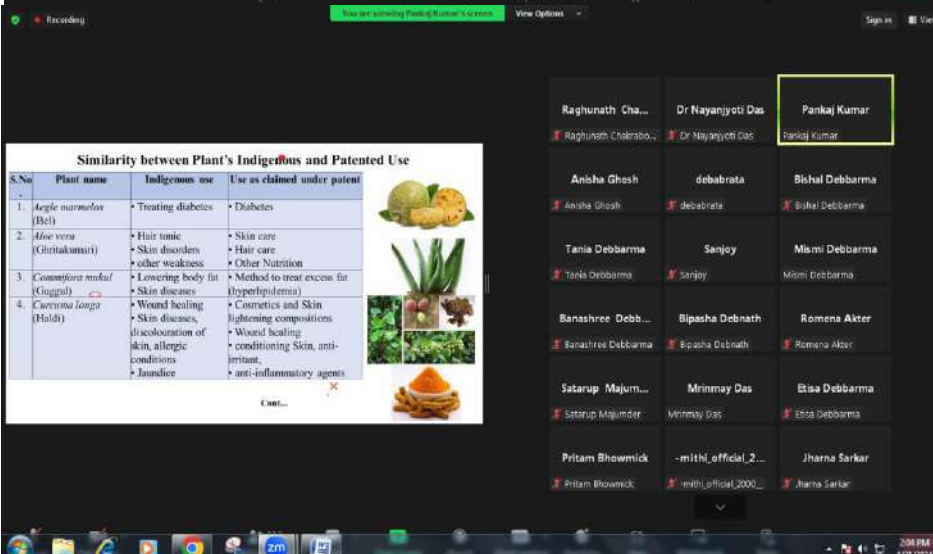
Recording

You are viewing Pankaj Kumar's screen

View Options

Sign in

Similarity between Plant's Indigenous and Patented Use

| S.No. | Plant name | Indigenous use | Use as claimed under patent |
|---|---|---|---|
| 1. | *Aegle marmelos* (Bel) | • Treating diabetes | • Diabetes |
| 2. | *Aloe vera* (Ghritakumari) | • Hair tonic • Skin disorders • other weakness | • Skin care • Hair care • Other Nutrition |
| 3. | *Commifora mukul* (Guggul) | • Lowering body fat • Skin diseases | • Method to treat excess fat (hyperlipidemia) |
| 4. | *Curcuma longa* (Haldi) | • Wound healing • Skin diseases, discolouration of skin, allergic conditions • Jaundice | • Cosmetics and Skin lightening compositions • Wound healing • conditioning Skin, anti-irritant, • anti-inflammatory agents |

Cont...

Raghunath Cha...
Raghunath Chakrabo...

Dr Nayanjyoti Das
Dr Nayanjyoti Das

Pankaj Kumar
Pankaj Kumar

Anisha Ghosh
Anisha Ghosh

debabrata
debabrata

Bishal Debbarma
Bishal Debbarma

Tania Debbarma
Tania Debbarma

Sanjoy
Sanjoy

Mismi Debbarma
Mismi Debbarma

Banashree Debb...
Banashree Debbarma

Bipasha Debnath
Bipasha Debnath

Romena Akter
Romena Akter

Satarup Majum...
Satarup Majumder

Mrinmay Das
Mrinmay Das

Etisa Debbarma
Etisa Debbarma

Pritam Bhowmick
Pritam Bhowmick

-mithi_official_2...
-mithi_official_2000_

Jharna Sarkar
Jharna Sarkar

2:04 PM